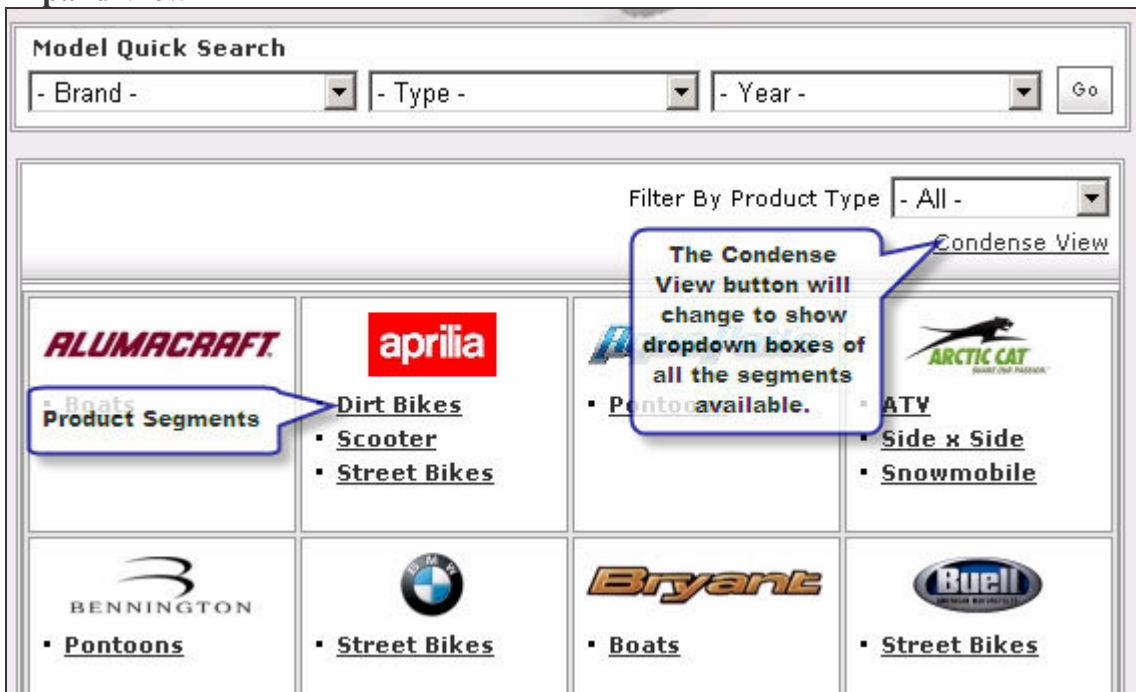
Model Quick Search

- Brand -

- Type -

- Year -

Go

Filter By Product Type

- All -

Condense View

The Condense View button will change to show dropdown boxes of all the segments available.

ALUMACRAFT

• Boats

Product Segments

aprilia

• Dirt Bikes

• Scooter

• Street Bikes

• Pontoons

ARCTIC CAT

• ATV

• Side x Side

• Snowmobile

BENNINGTON

• Pontoons

BMW

• Street Bikes

Bryant

• Boats

Buell

• Street Bikes